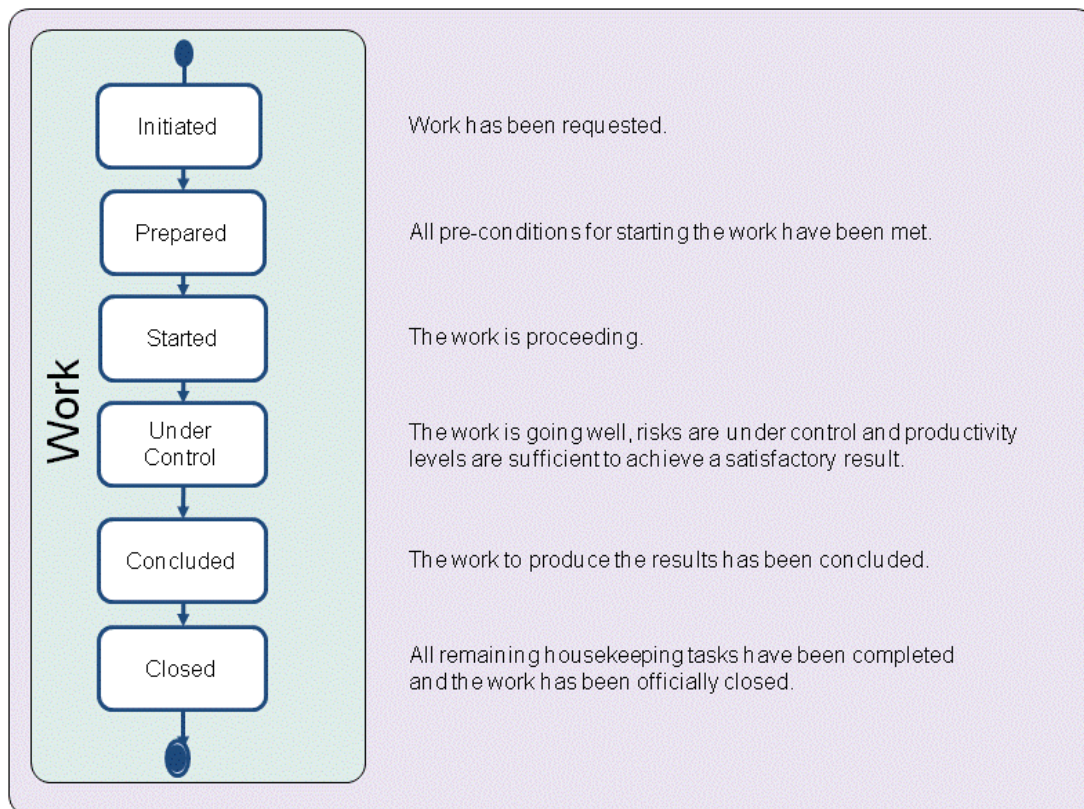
Work

Initiated

Work has been requested.

Prepared

All pre-conditions for starting the work have been met.

Started

The work is proceeding.

Under Control

The work is going well, risks are under control and productivity levels are sufficient to achieve a satisfactory result.

Concluded

The work to produce the results has been concluded.

Closed

All remaining housekeeping tasks have been completed and the work has been officially closed.